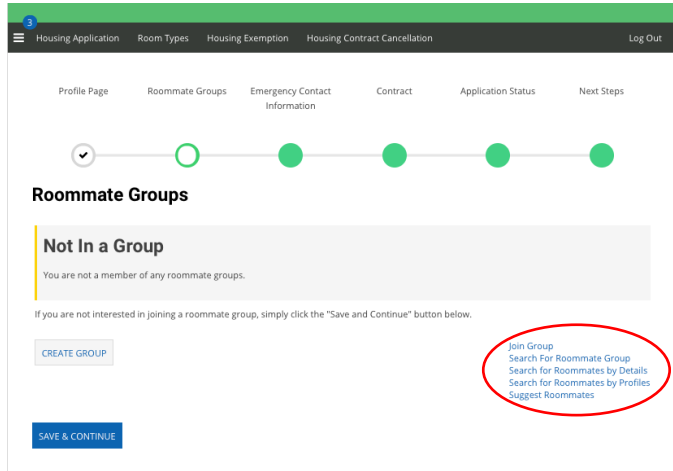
3

Housing Application Room Types Housing Exemption Housing Contract Cancellation Log Out

Profile Page Roommate Groups Emergency Contact Information Contract Application Status Next Steps

Roommate Groups

Not In a Group

You are not a member of any roommate groups.

If you are not interested in joining a roommate group, simply click the "Save and Continue" button below.

CREATE GROUP

Join Group
Search For Roommate Group
Search for Roommates by Details
Search for Roommates by Profiles
Suggest Roommates

SAVE & CONTINUE